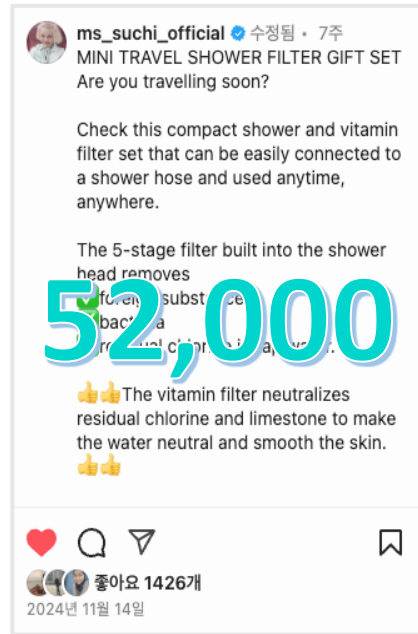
ms_suchi_official 수정됨 • 7주
MINI TRAVEL SHOWER FILTER GIFT SET
Are you travelling soon?

Check this compact shower and vitamin filter set that can be easily connected to a shower hose and used anytime, anywhere.

The 5-stage filter built into the shower head removes
✅foreign substances
✅bacteria
✅residual chlorine in tap water.

52,000

👍👍The vitamin filter neutralizes residual chlorine and limestone to make the water neutral and smooth the skin. 👍👍

좋아요 1426개
2024년 11월 14일